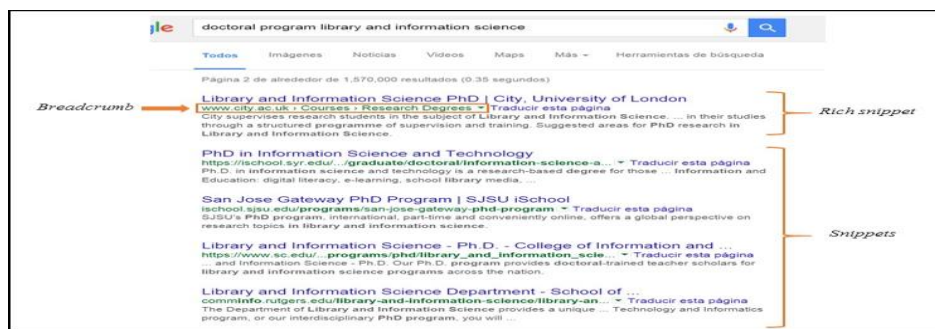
gle

doctoral program library and information science

Todos Imágenes Noticias Videos Maps Más Herramientas de búsqueda

Página 2 de alrededor de 1,570,000 resultados (0.35 segundos)

Breadcrumb

Library and Information Science PhD | City, University of London
www.city.ac.uk › Courses › Research Degrees ▾ Traducir esta página
City supervises research students in the subject of Library and Information Science. ... in their studies through a structured programme of supervision and training. Suggested areas for PhD research in Library and Information Science.

Rich snippet

PhD in Information Science and Technology
https://ischool.syr.edu/.../graduate/doctoral/information-science-a... ▾ Traducir esta página
Ph.D. in information science and technology is a research-based degree for those ... Information and Education: digital literacy, e-learning, school library media, ...

San Jose Gateway PhD Program | SJSU iSchool
ischool.sjsu.edu/programs/san-jose-gateway-phd-program ▾ Traducir esta página
SJSU's PhD program, international, part-time and conveniently online, offers a global perspective on research topics in library and information science.

Snippets

Library and Information Science - Ph.D. - College of Information and ...
https://www.sc.edu/.../programs/phd/library_and_information_scie... ▾ Traducir esta página
...and Information Science - Ph.D. Our Ph.D. program provides doctoral-trained teacher scholars for library and information science programs across the nation.

Library and Information Science Department - School of ...
comminfo.rutgers.edu/library-and-information-science/library-an... ▾ Traducir esta página
The Department of Library and Information Science provides a unique ... Technology and Informatics program, or our interdisciplinary PhD program, you will ...